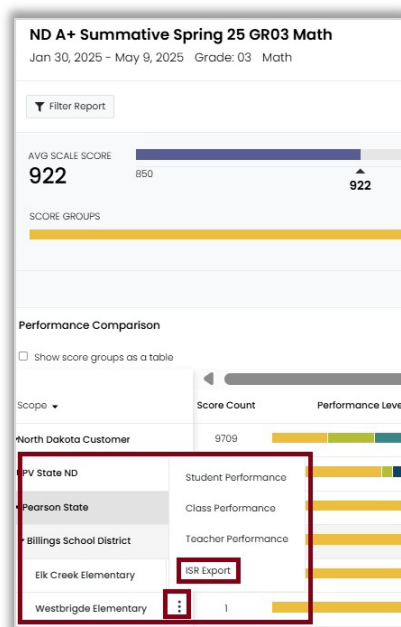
ND A+ Summative Spring 25 GR03 Math
Jan 30, 2025 - May 9, 2025 Grade: 03 Math

Filter Report

AVG SCALE SCORE
922
850
922

SCORE GROUPS

Performance Comparison

Show score groups as a table

| Scope | Score Count | Performance Leve |
|---|---|---|
| North Dakota Customer | 9709 | |
| PV State ND | | |
| Pearson State | | |
| Billings School District | | |
| Elk Creek Elementary | | |
| Westbrigde Elementary | 1 | |

Student Performance
Class Performance
Teacher Performance
ISR Export